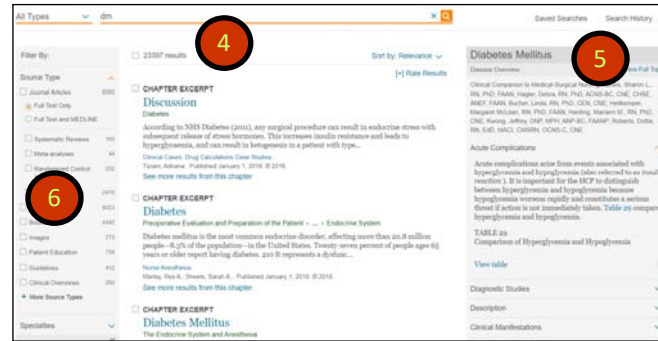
All Types dm

Saved Searches Search History

Filter By:

Source Type

Journal Articles 8000

Full Text Only

Full Text and MEDLINE

Systematic Reviews 160

Meta-analyses 44

Randomized Control 202

2416

9023

4440

Images 773

Patient Education 756

Guidelines 412

Clinical Overviews 260

+ More Source Types

Specialties

4

5

6

23397 results

Sort by: Relevance

[+] Rate Results

CHAPTER EXCERPT

Discussion

Diabetes

According to NHS Diabetes (2011), any surgical procedure can result in endocrine stress with subsequent release of stress hormones. This increases insulin resistance and leads to hyperglycaemia, and can result in ketogenesis in a patient with type...

Clinical Cases: Drug Calculations Case Studies
Tiziani, Adriana . Published January 1, 2016. © 2016

See more results from this chapter

CHAPTER EXCERPT

Diabetes

Preoperative Evaluation and Preparation of the Patient > ... > Endocrine System

Diabetes mellitus is the most common endocrine disorder, affecting more than 20.8 million people—8.3% of the population—in the United States. Twenty-seven percent of people age 65 years or older report having diabetes, 210 It represents a dysfunc...

Nurse Anesthesia
Marley, Rex A.; Sheets, Sarah A. . Published January 1, 2016. © 2016

See more results from this chapter

CHAPTER EXCERPT

Diabetes Mellitus

The Endocrine System and Anesthesia

Diabetes Mellitus

Disease Overview

Clinical Companion to Medical Surgical Nursing, Sharon L. RN, PhD, FAAN; Hagler, Debra, RN, PhD, ACNS-BC, CNE, ANEF, FAAN; Bucher, Linda, RN, PhD, CEN, CNE; Heitkemper, Margaret McLean, RN, PhD, FAAN; Harding, Mariann M., RN, PhD, CNE; Kwong, Jeffrey, DNP, MPH, ANP-BC, FAANP; Roberts, Dottie, RN, EdD, MACI, CMSRN, OCNS-C, CNE

Acute Complications

Acute complications arise from events associated with hyperglycemia and hypoglycemia (also referred to as insulin reaction). It is important for the HCP to distinguish between hyperglycemia and hypoglycemia because hypoglycemia worsens rapidly and constitutes a serious threat if action is not immediately taken. Table 29 compares hyperglycemia and hypoglycemia.

TABLE 29
Comparison of Hyperglycemia and Hypoglycemia

View table

Diagnostic Studies

Description

Clinical Manifestations